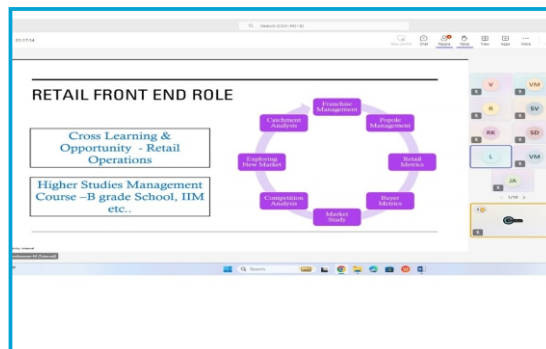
Search (Ctrl+Alt+E)

01:17:14

New Chat Reacts Raise View Apps More

RETAIL FRONT END ROLE

Cross Learning & Opportunity - Retail Operations

Higher Studies Management Course –B grade School, IIM etc..

Franchise Management

Popole Management

Retail Metrics

Buyer Metrics

Market Study

Competition Analysis

Exploring New Market

Catchment Analysis

V VM

R SV

RK SD

L VM

JA

1/10

Search